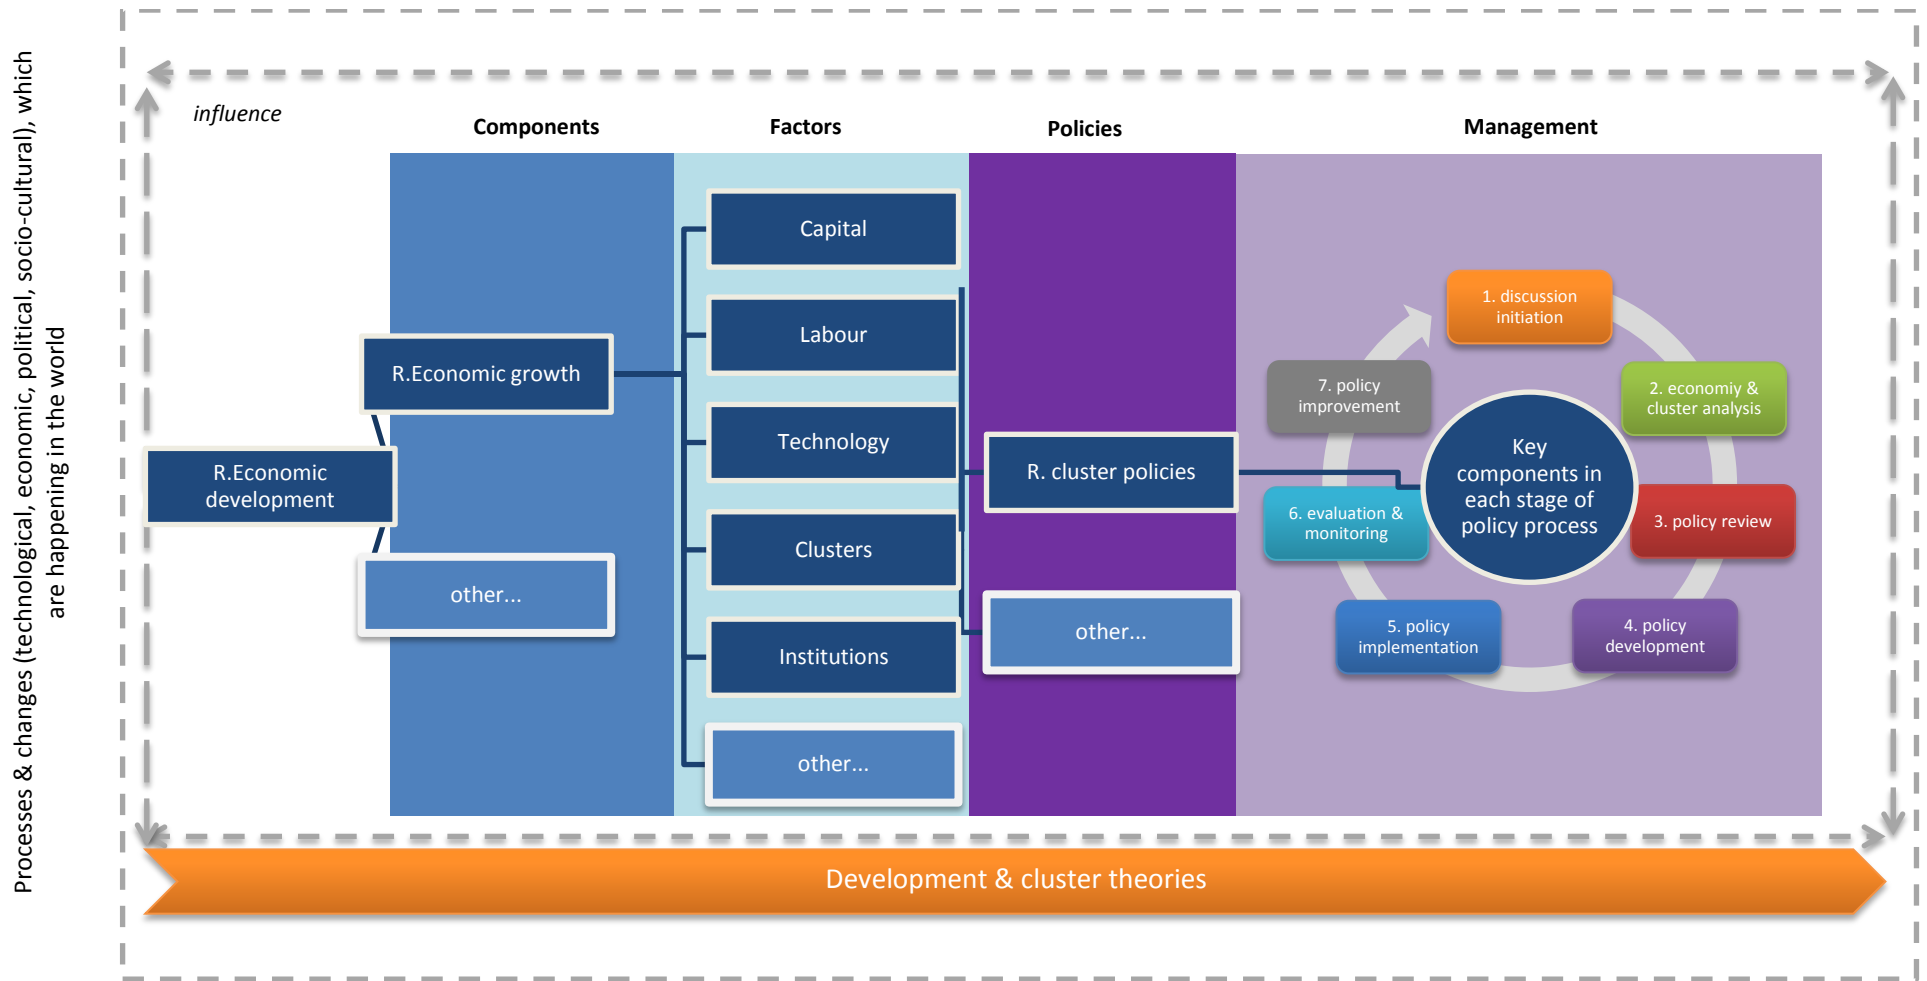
Processes & changes (technological, economic, political, socio-cultural), which are happening in the world

influence

Components

Factors

Policies

Management

R.Economic development

R.Economic growth

other...

Capital

Labour

Technology

Clusters

Institutions

other...

R. cluster policies

other...

1. discussion initiation

2. economiy & cluster analysis

3. policy review

4. policy development

5. policy implementation

6. evaluation & monitoring

7. policy improvement

Key components in each stage of policy process

Development & cluster theories